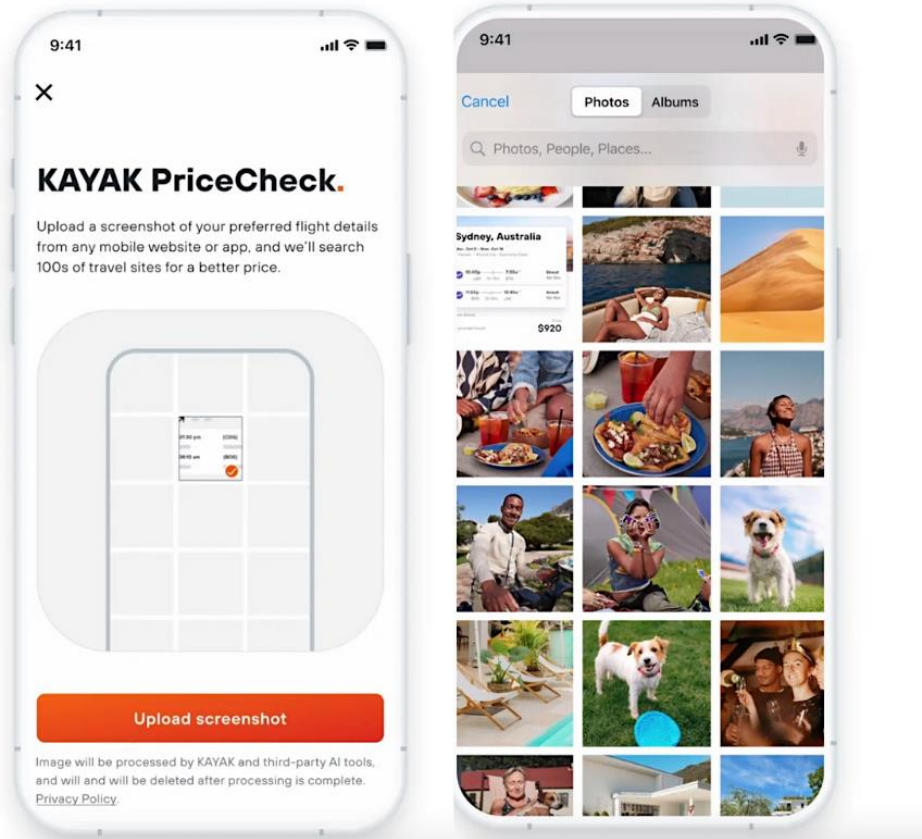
9:41

×

KAYAK PriceCheck.

Upload a screenshot of your preferred flight details from any mobile website or app, and we'll search 100s of travel sites for a better price.

01:30 pm (CDG)
08:10 am (BOS)

Upload screenshot

Image will be processed by KAYAK and third-party AI tools, and will and will be deleted after processing is complete. Privacy Policy.

9:41

Cancel Photos Albums

Photos, People, Places...

Sydney, Australia

$920